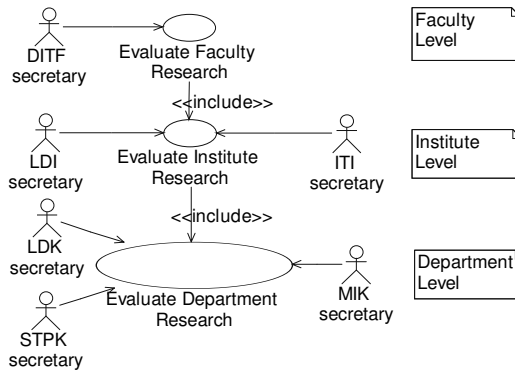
DITF secretary

Evaluate Faculty Research

Faculty Level

<<include>>

LDI secretary

Evaluate Institute Research

ITI secretary

Institute Level

<<include>>

LDK secretary

Evaluate Department Research

MIK secretary

Department Level

STPK secretary